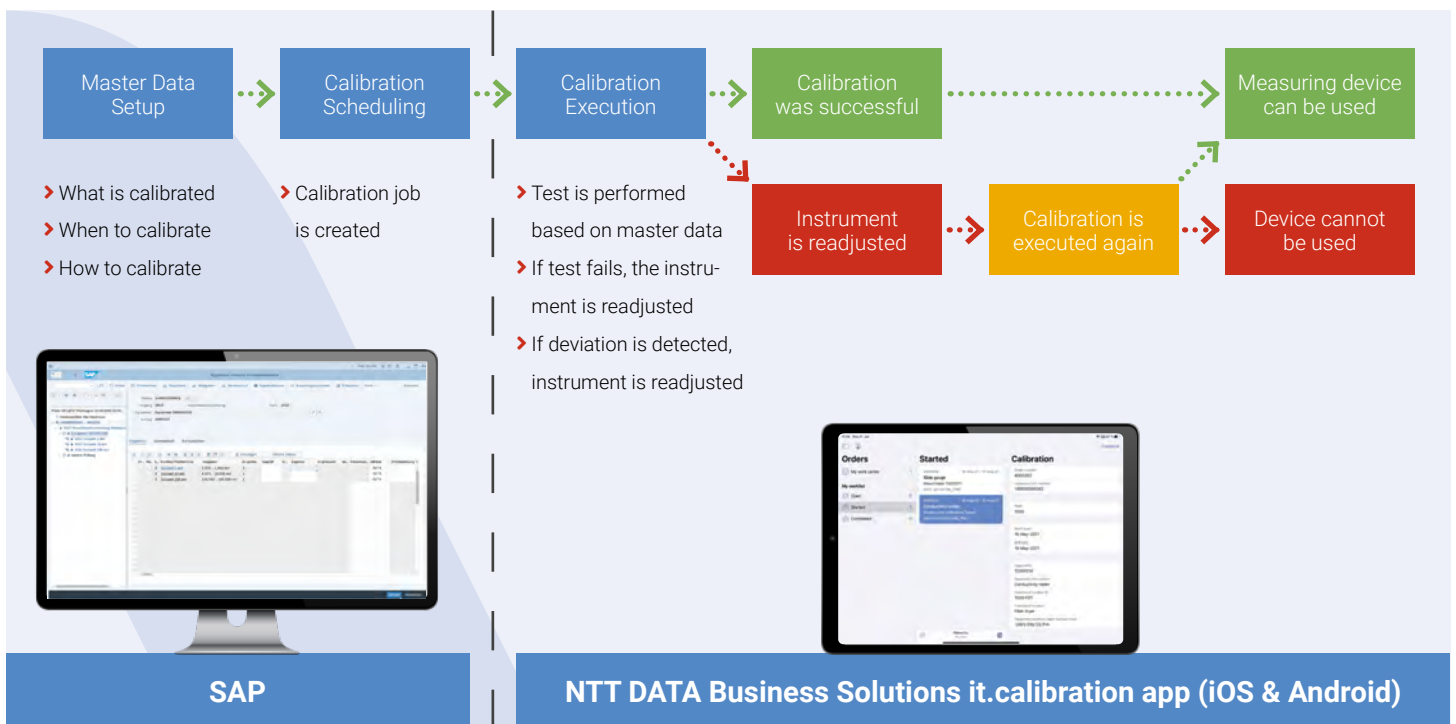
Master Data Setup

Calibration Scheduling

Calibration Execution

Calibration was successful

Measuring device can be used

› What is calibrated
› When to calibrate
› How to calibrate

› Calibration job is created

› Test is performed based on master data
› If test fails, the instrument is readjusted
› If deviation is detected, instrument is readjusted

Instrument is readjusted

Calibration is executed again

Device cannot be used

Orders

Started

Calibration

SAP

NTT DATA Business Solutions it.calibration app (iOS & Android)